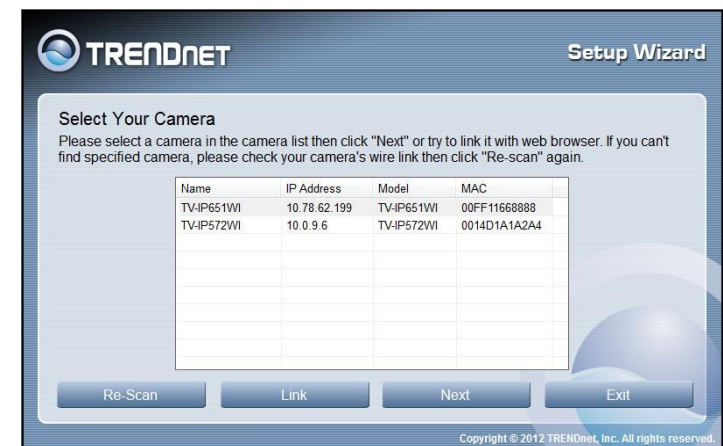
TRENDnET

Setup Wizard

Select Your Camera

Please select a camera in the camera list then click "Next" or try to link it with web browser. If you can't find specified camera, please check your camera's wire link then click "Re-scan" again.

| Name | IP Address | Model | MAC |
|---|---|---|---|
| TV-IP651WI | 10.78.62.199 | TV-IP651WI | 00FF11668888 |
| TV-IP572WI | 10.0.9.6 | TV-IP572WI | 0014D1A1A2A4 |

Re-Scan

Link

Next

Exit

Copyright © 2012 TRENDnet, Inc. All rights reserved.